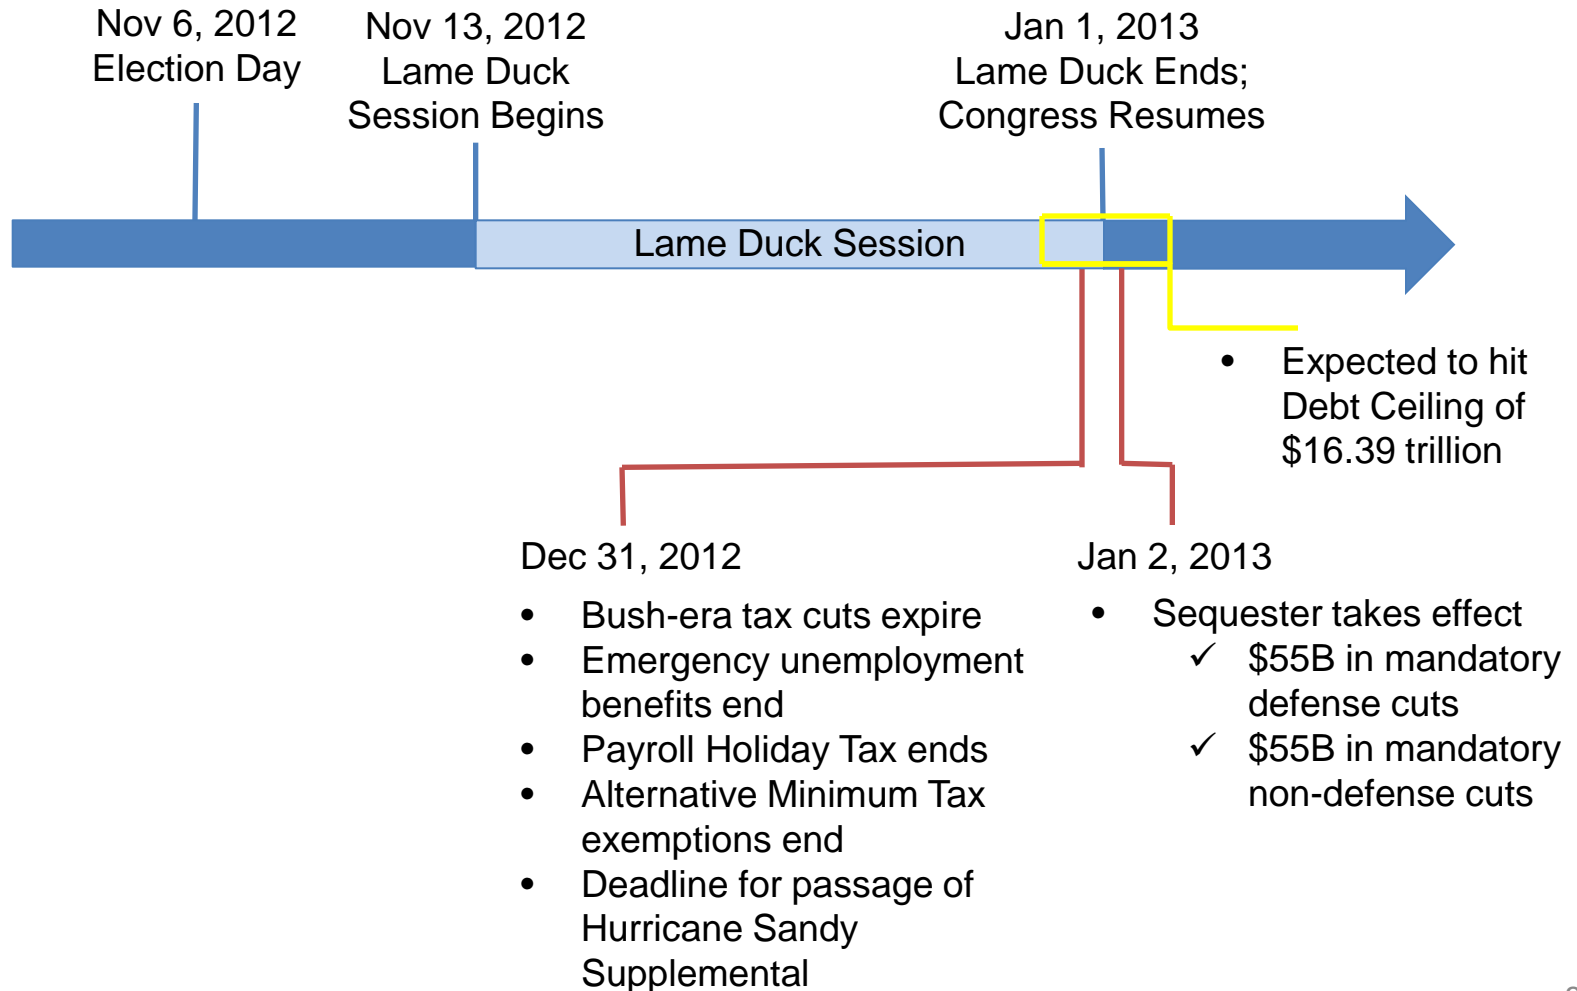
Nov 6, 2012
Election Day

Nov 13, 2012
Lame Duck
Session Begins

Jan 1, 2013
Lame Duck Ends;
Congress Resumes

Lame Duck Session

• Expected to hit Debt Ceiling of $16.39 trillion

Dec 31, 2012
• Bush-era tax cuts expire
• Emergency unemployment benefits end
• Payroll Holiday Tax ends
• Alternative Minimum Tax exemptions end
• Deadline for passage of Hurricane Sandy Supplemental

Jan 2, 2013
• Sequester takes effect
✓ $55B in mandatory defense cuts
✓ $55B in mandatory non-defense cuts